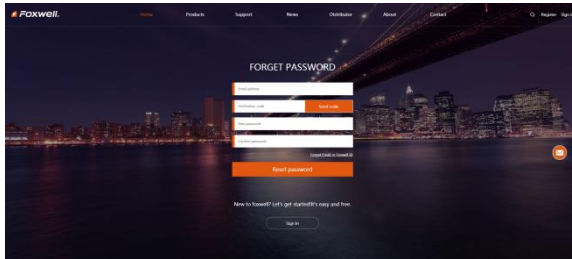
Foxwell

Home Products Support News Distributor About Contact

Register Sign in

FORGET PASSWORD

Email address

Verification code

Send code

New password

Confirm password

Forgot Email or Foxwell ID

Reset password

New to foxwell? Let's get started!It's easy and free.

Sign In